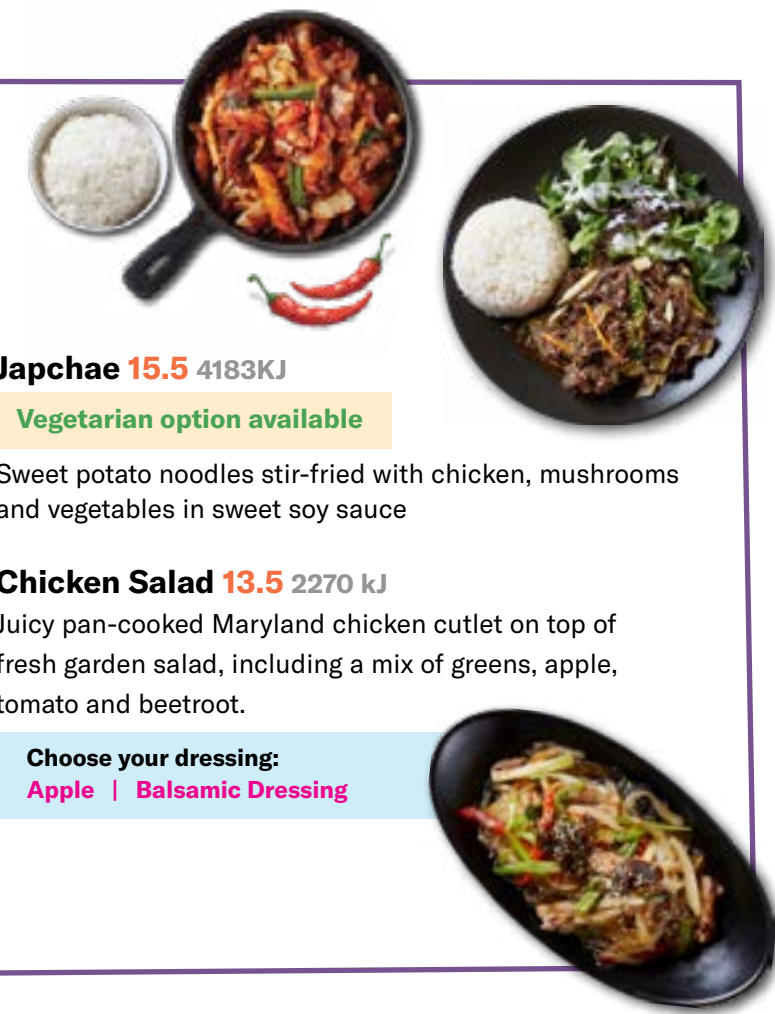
Japchae 15.5 4183KJ

Vegetarian option available

Sweet potato noodles stir-fried with chicken, mushrooms and vegetables in sweet soy sauce

Chicken Salad 13.5 2270 kJ

Juicy pan-cooked Maryland chicken cutlet on top of fresh garden salad, including a mix of greens, apple, tomato and beetroot.

Choose your dressing:
Apple | Balsamic Dressing